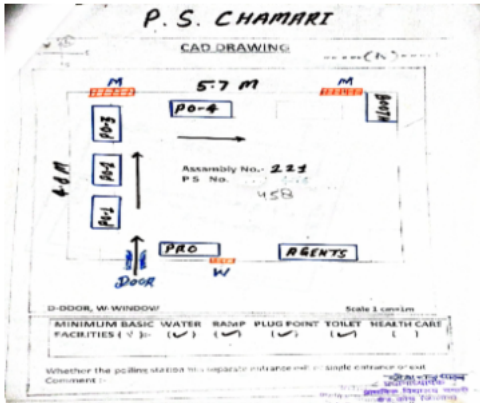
P. S. CHAMARI

CAD DRAWING

5.7 M

M

M

PO-4

Booth

PO-3

PO-2

PO-1

4.8 M

Assembly No.- 221

P S No. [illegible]

458

PRO

AGENTS

DOOR

W

D-DOOR, W-WINDOW

Scale 1 cm=1m

| MINIMUM BASIC FACILITIES ( ✓ ) :- | WATER | RAMP | PLUG POINT | TOILET | HEALTH CARE |
|---|---|---|---|---|---|
| | (✓) | (✓) | (✓) | (✓) | ( ) |

Whether the polling station has separate entrance and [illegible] single entrance or exit

Comment :-

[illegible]